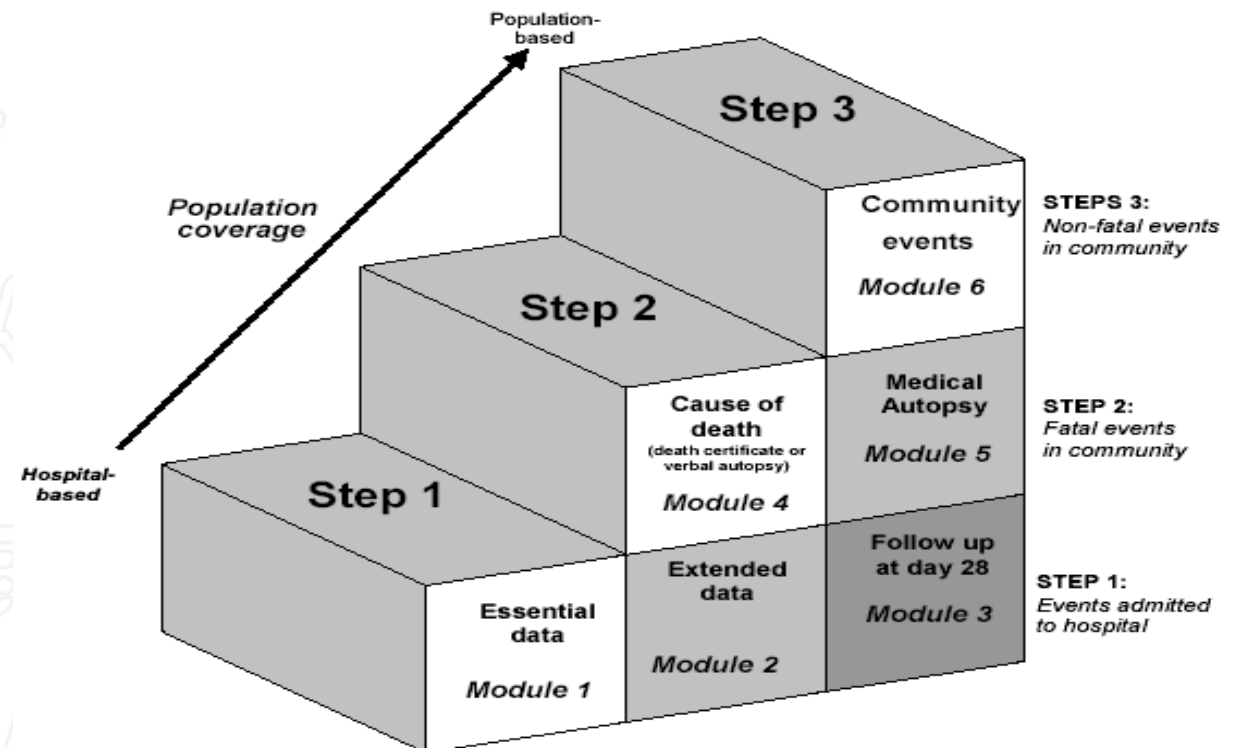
Population-based

Population coverage

Hospital-based

Step 3

Step 2

Step 1

Community events
Module 6

STEPS 3:
Non-fatal events in community

Cause of death
(death certificate or verbal autopsy)
Module 4

Medical Autopsy
Module 5

STEP 2:
Fatal events in community

Essential data
Module 1

Extended data
Module 2

Follow up at day 28
Module 3

STEP 1:
Events admitted to hospital